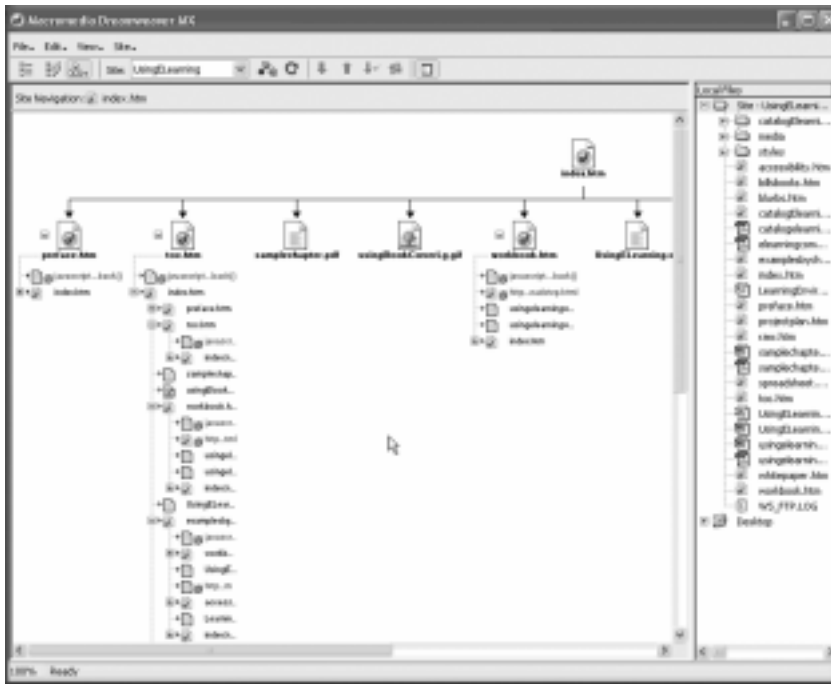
Macromedia Dreamweaver MX

File Edit View Site

Site: UsingELearning

Site Navigation: index.htm

index.htm

preface.htm

toc.htm

samplechapter.pdf

usingBookCover.jpg.gif

workbook.htm

UsingELearning

javascript:..back()

index.htm

javascript:..back()

index.htm

preface.htm

toc.htm

javascri..

indexh..

samplechap..

usingBook..

workbook.h..

javascri..

http..

usingel..

usingel..

indexh..

UsingELear..

exampledsy..

javascri..

workb..

UsingE..

http..

accessi..

Learnin..

indexh..

javascript:..back()

http..

usingelearnings..

usingelearnings..

index.htm

Local Files

Site - UsingELearni..

catalogElearni..

media

styles

accessibility.htm

biblbooks.htm

blurbs.htm

catalogElearni..

catalogelearni..

elearningcom..

exampledsysh..

index.htm

LearningEnvir..

preface.htm

projectplan.htm

sites.htm

samplechapte..

samplechapte..

spreadsheet..

toc.htm

UsingELearnin..

UsingELearnin..

usingelearnin..

usingelearnin..

whitepaper.htm

workbook.htm

WS_FTP.LOG

Desktop

100% Ready